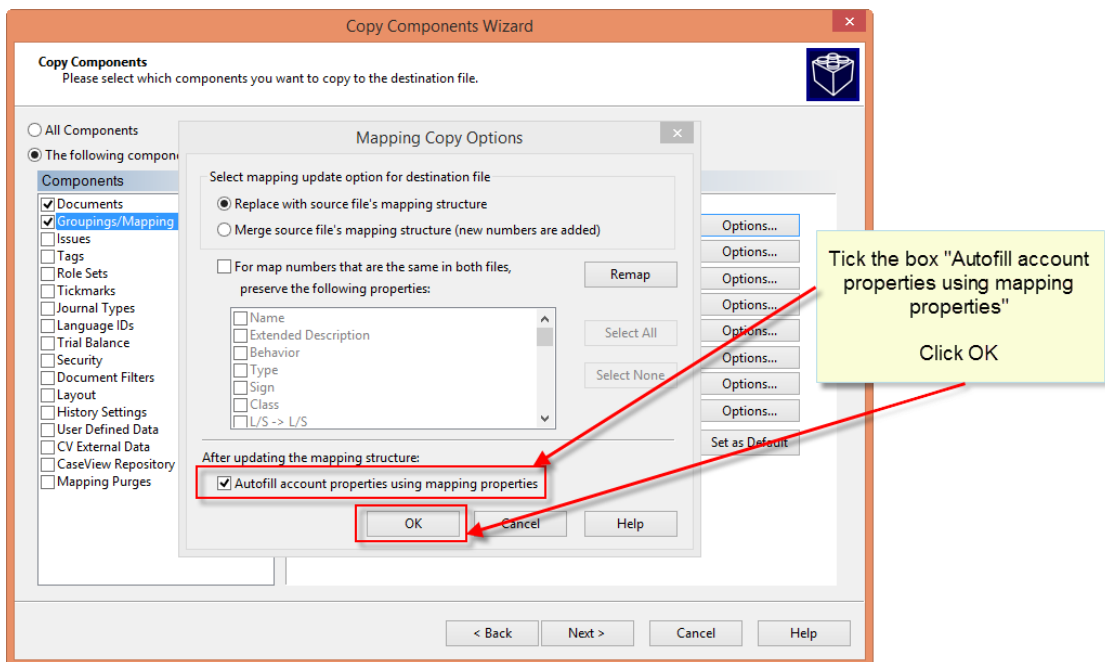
Copy Components Wizard

Copy Components
Please select which components you want to copy to the destination file.

All Components
The following compon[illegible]

Components
Documents
Groupings/Mapping
Issues
Tags
Role Sets
Tickmarks
Journal Types
Language IDs
Trial Balance
Security
Document Filters
Layout
History Settings
User Defined Data
CV External Data
CaseView Repository
Mapping Purges

Options...
Options...
Options...
Options...
Options...
Options...
Options...
Options...
Set as Default

Mapping Copy Options

Select mapping update option for destination file
Replace with source file's mapping structure
Merge source file's mapping structure (new numbers are added)

For map numbers that are the same in both files, preserve the following properties:
Remap

Name
Extended Description
Behavior
Type
Sign
Class
L/S -> L/S

Select All
Select None

After updating the mapping structure:
Autofill account properties using mapping properties

OK
Cancel
Help

Tick the box "Autofill account properties using mapping properties"

Click OK

< Back
Next >
Cancel
Help